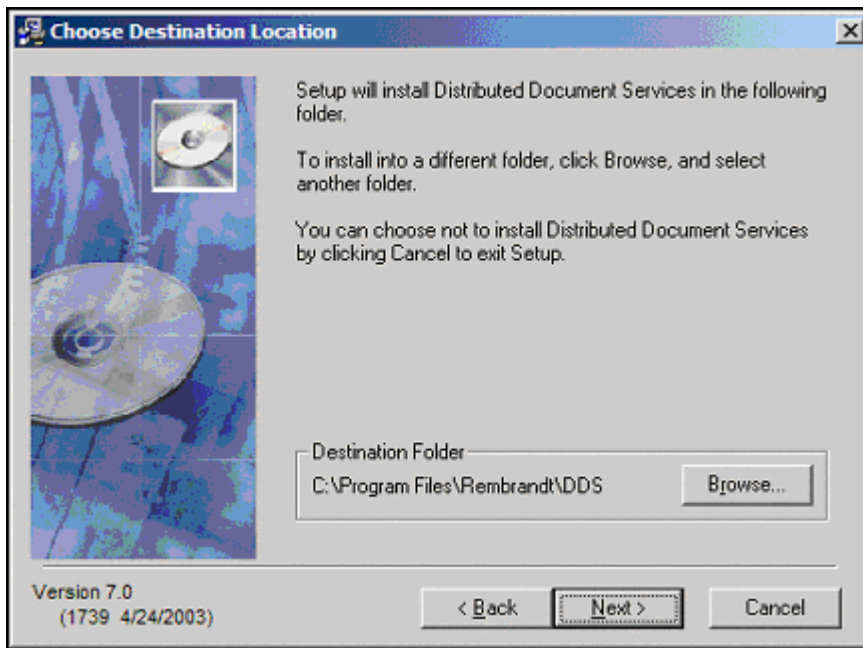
Choose Destination Location

Setup will install Distributed Document Services in the following folder.

To install into a different folder, click Browse, and select another folder.

You can choose not to install Distributed Document Services by clicking Cancel to exit Setup.

Destination Folder

C:\Program Files\Rembrandt\DDS

Browse...

Version 7.0
(1739 4/24/2003)

< Back

Next >

Cancel